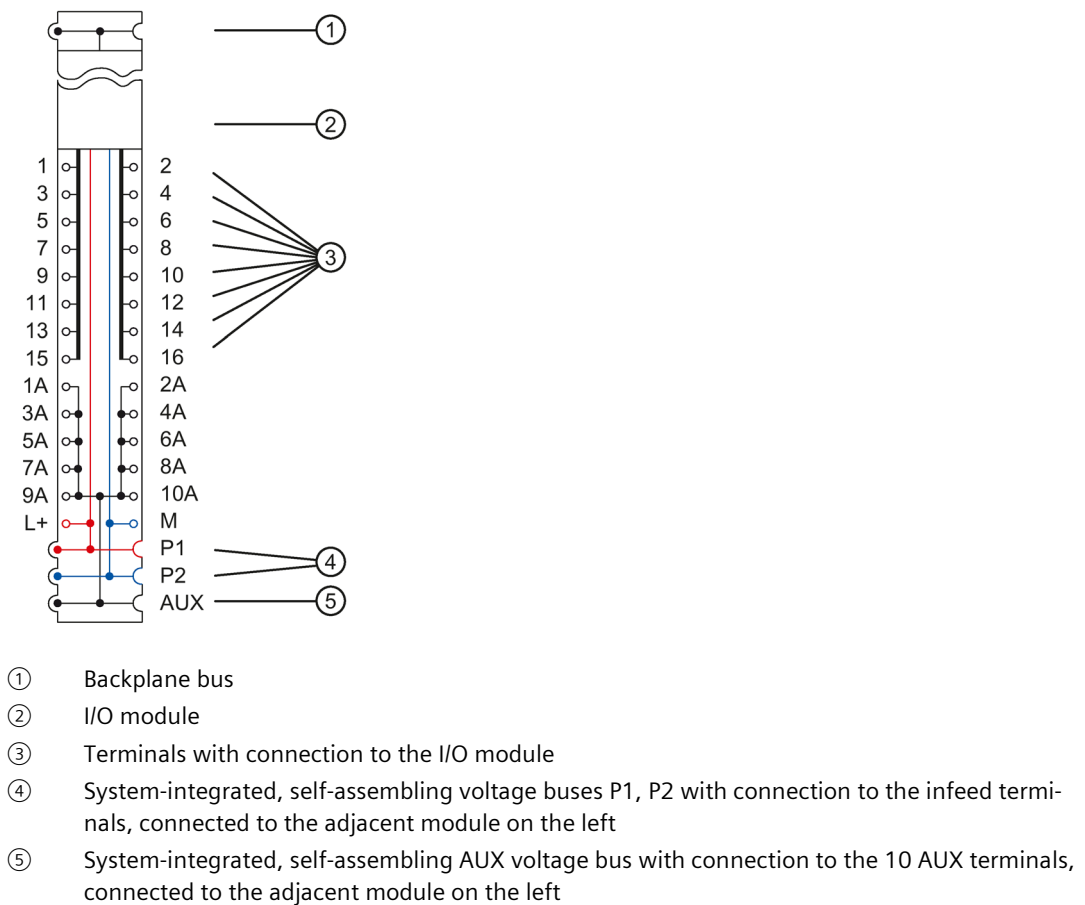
①
②
1 2
3 4
5 6
7 8
9 10
11 12
13 14
15 16
③
1A 2A
3A 4A
5A 6A
7A 8A
9A 10A
L+ M
P1
P2
④
AUX
⑤

① Backplane bus
② I/O module
③ Terminals with connection to the I/O module
④ System-integrated, self-assembling voltage buses P1, P2 with connection to the infeed terminals, connected to the adjacent module on the left
⑤ System-integrated, self-assembling AUX voltage bus with connection to the 10 AUX terminals, connected to the adjacent module on the left